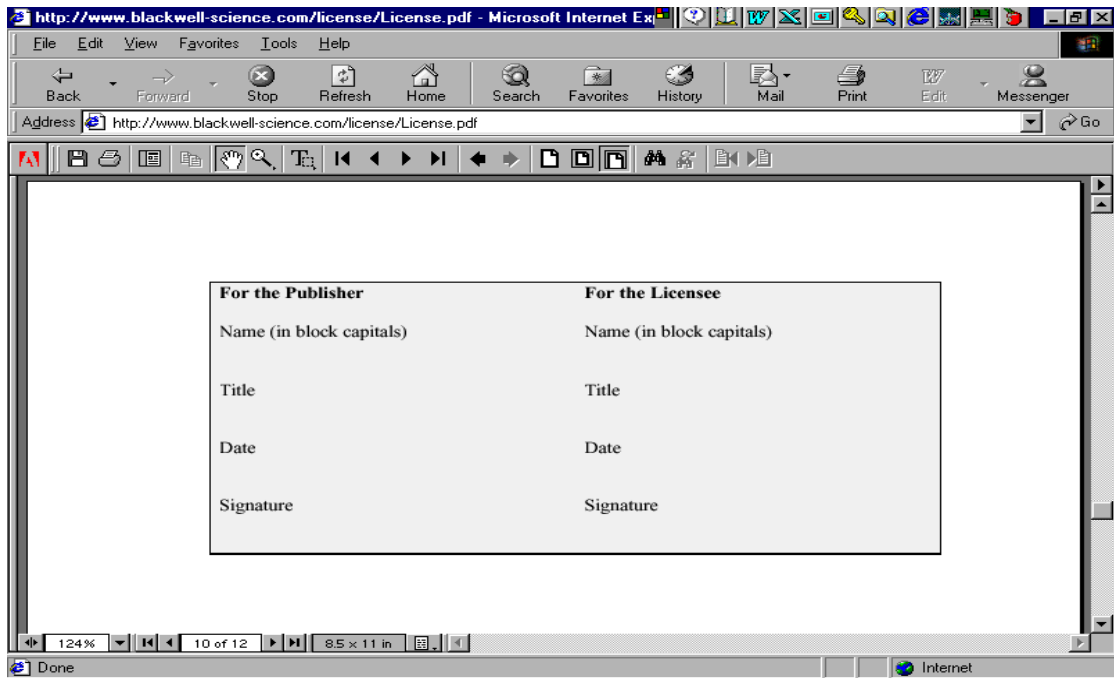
http://www.blackwell-science.com/license/License.pdf - Microsoft Internet Ex

File Edit View Favorites Tools Help

Back Forward Stop Refresh Home Search Favorites History Mail Print Edit Messenger

Address http://www.blackwell-science.com/license/License.pdf Go

| For the Publisher | For the Licensee |
|---|---|
| Name (in block capitals) | Name (in block capitals) |
| Title | Title |
| Date | Date |
| Signature | Signature |

124% 10 of 12 8.5 x 11 in

Done Internet